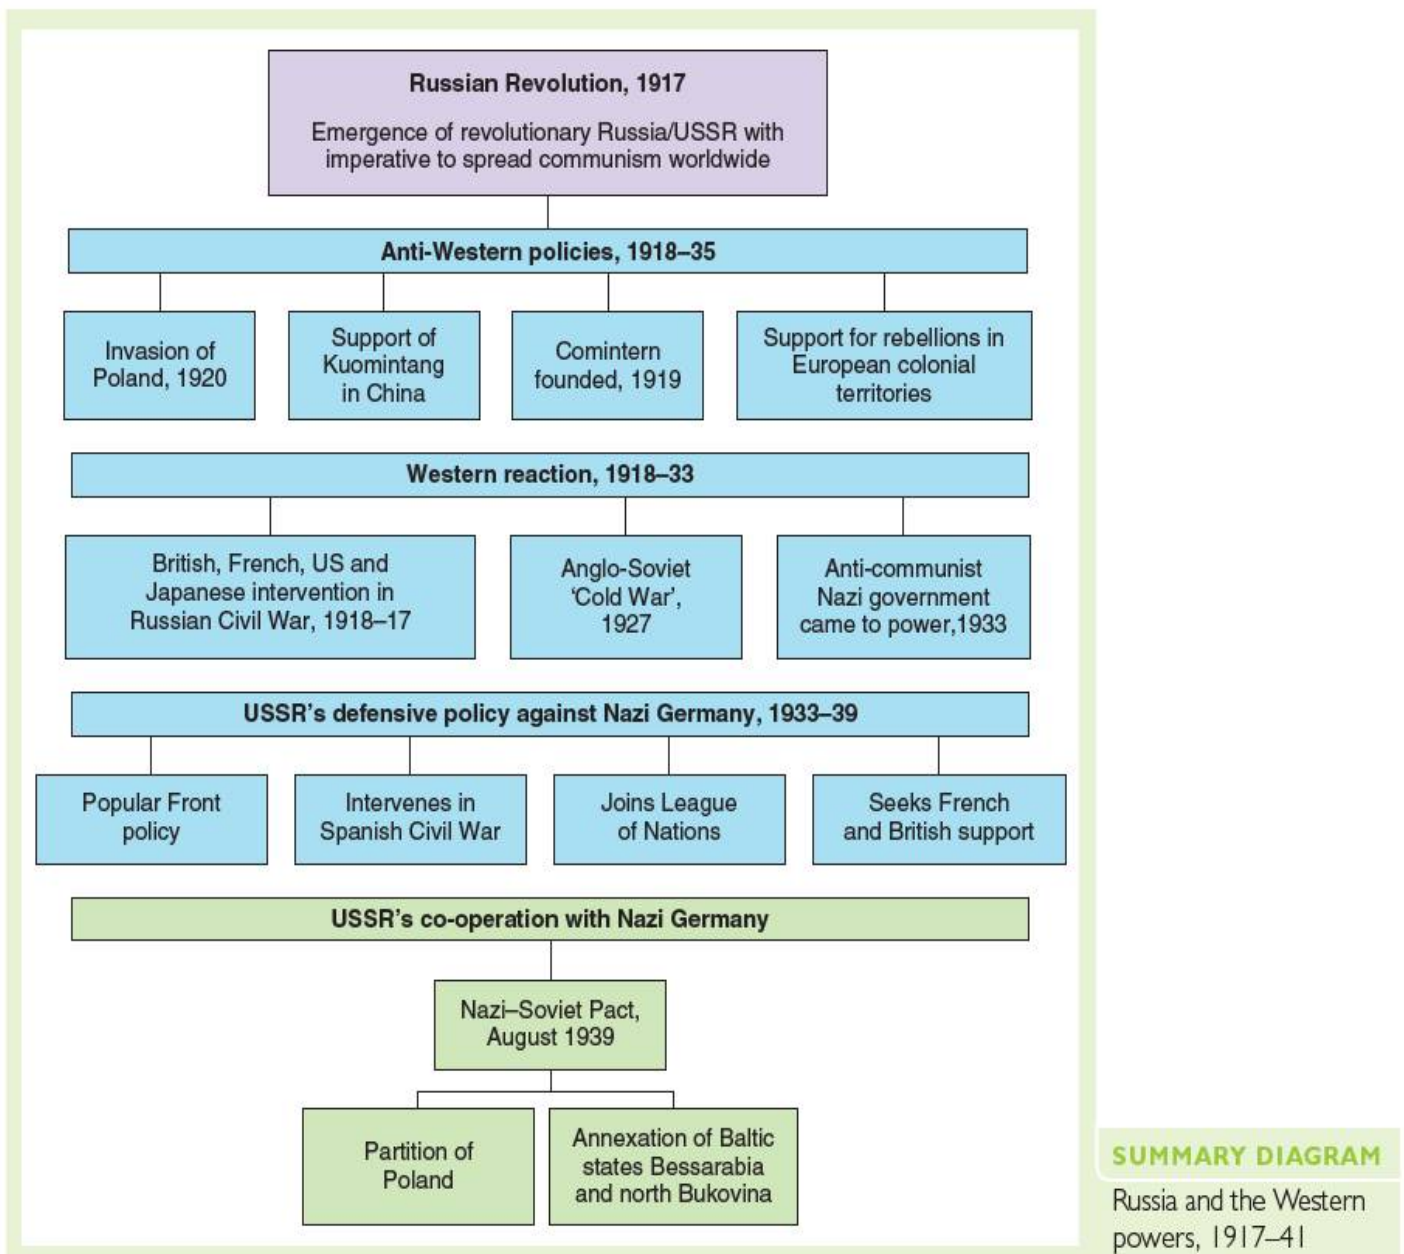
Russian Revolution, 1917

Emergence of revolutionary Russia/USSR with imperative to spread communism worldwide

Anti-Western policies, 1918–35

Invasion of Poland, 1920

Support of Kuomintang in China

Comintern founded, 1919

Support for rebellions in European colonial territories

Western reaction, 1918–33

British, French, US and Japanese intervention in Russian Civil War, 1918–17

Anglo-Soviet 'Cold War', 1927

Anti-communist Nazi government came to power,1933

USSR's defensive policy against Nazi Germany, 1933–39

Popular Front policy

Intervenes in Spanish Civil War

Joins League of Nations

Seeks French and British support

USSR's co-operation with Nazi Germany

Nazi–Soviet Pact, August 1939

Partition of Poland

Annexation of Baltic states Bessarabia and north Bukovina

SUMMARY DIAGRAM

Russia and the Western powers, 1917–41